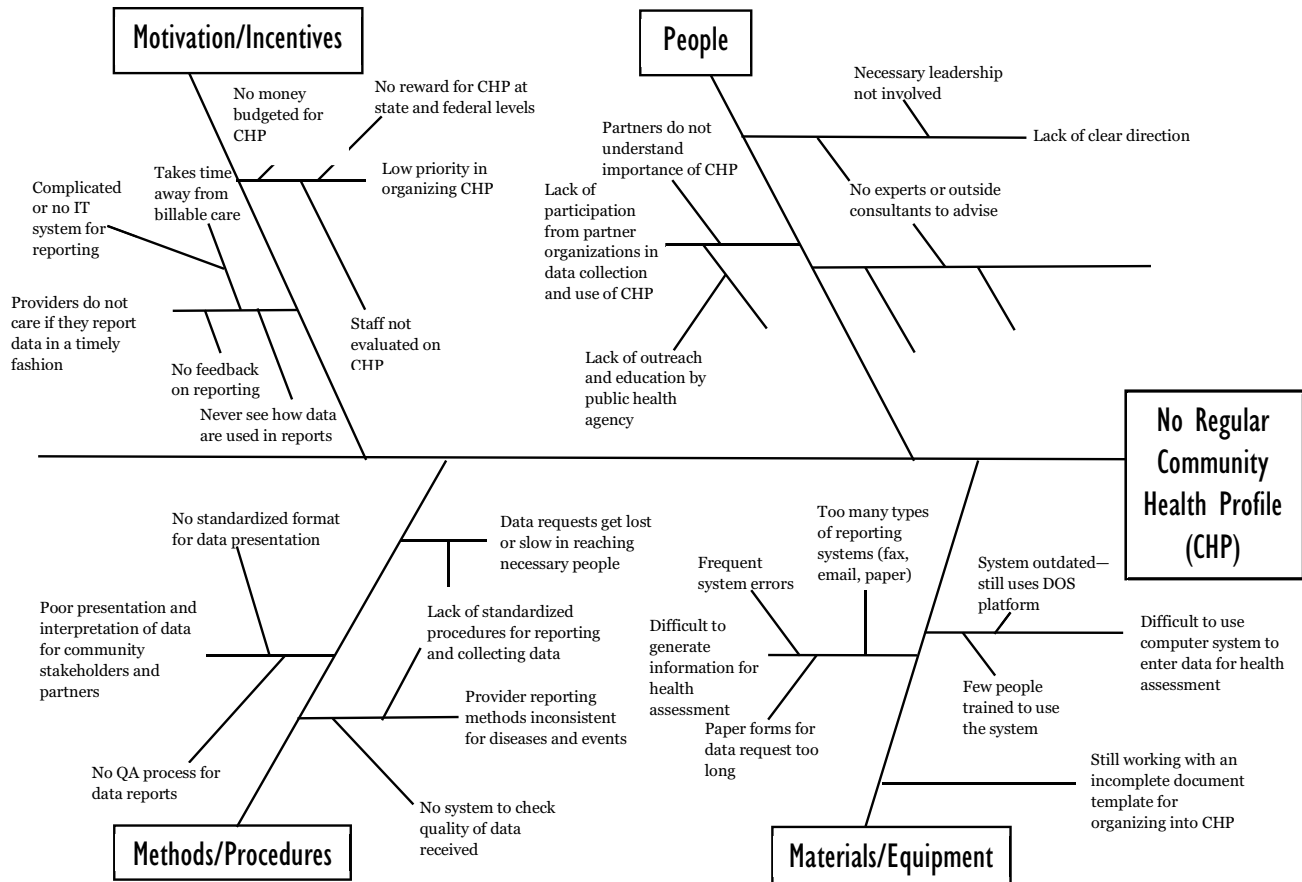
Motivation/Incentives

No money budgeted for CHP

No reward for CHP at state and federal levels

Takes time away from billable care

Low priority in organizing CHP

Complicated or no IT system for reporting

Providers do not care if they report data in a timely fashion

No feedback on reporting

Staff not evaluated on CHP

Never see how data are used in reports

People

Necessary leadership not involved

Lack of clear direction

Partners do not understand importance of CHP

No experts or outside consultants to advise

Lack of participation from partner organizations in data collection and use of CHP

Lack of outreach and education by public health agency

No Regular Community Health Profile (CHP)

No standardized format for data presentation

Data requests get lost or slow in reaching necessary people

Poor presentation and interpretation of data for community stakeholders and partners

Lack of standardized procedures for reporting and collecting data

Provider reporting methods inconsistent for diseases and events

No QA process for data reports

No system to check quality of data received

Methods/Procedures

Too many types of reporting systems (fax, email, paper)

Frequent system errors

System outdated—still uses DOS platform

Difficult to generate information for health assessment

Difficult to use computer system to enter data for health assessment

Few people trained to use the system

Paper forms for data request too long

Still working with an incomplete document template for organizing into CHP

Materials/Equipment